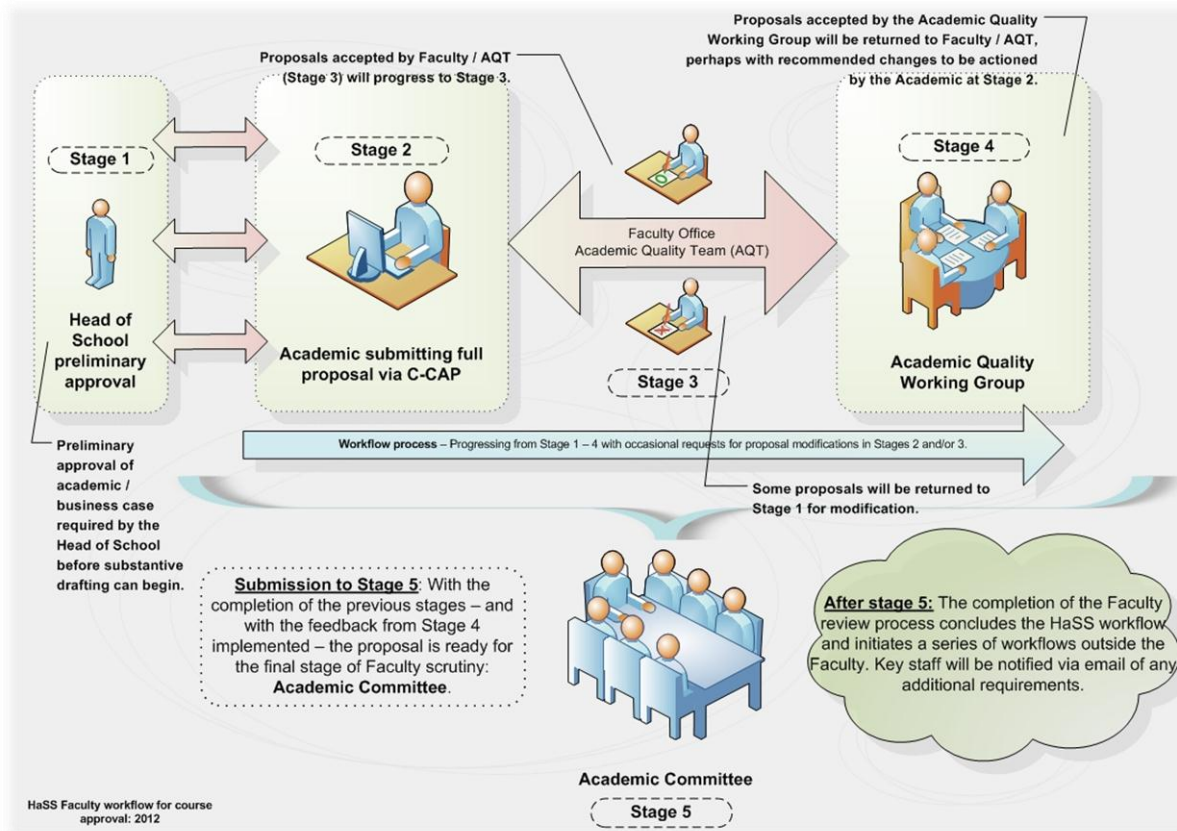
Proposals accepted by the Academic Quality Working Group will be returned to Faculty / AQT, perhaps with recommended changes to be actioned by the Academic at Stage 2.

Proposals accepted by Faculty / AQT (Stage 3) will progress to Stage 3.

Stage 1

Head of School preliminary approval

Stage 2

Academic submitting full proposal via C-CAP

Faculty Office
Academic Quality Team (AQT)

Stage 3

Stage 4

Academic Quality Working Group

Workflow process – Progressing from Stage 1 – 4 with occasional requests for proposal modifications in Stages 2 and/or 3.

Preliminary approval of academic / business case required by the Head of School before substantive drafting can begin.

Some proposals will be returned to Stage 1 for modification.

Submission to Stage 5: With the completion of the previous stages – and with the feedback from Stage 4 implemented – the proposal is ready for the final stage of Faculty scrutiny: Academic Committee.

After stage 5: The completion of the Faculty review process concludes the HaSS workflow and initiates a series of workflows outside the Faculty. Key staff will be notified via email of any additional requirements.

Academic Committee

Stage 5

HaSS Faculty workflow for course approval: 2012